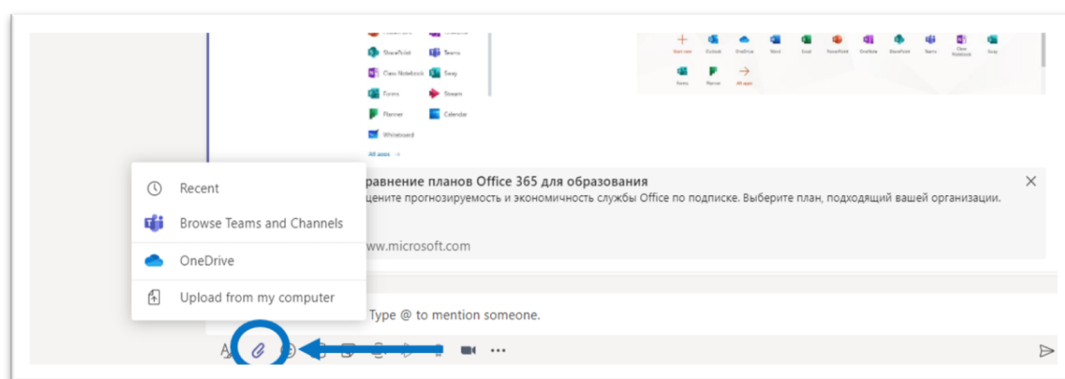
SharePoint
Teams
Class Notebook
Sway
Forms
Stream
Planner
Calendar
Whiteboard
All apps →

Start new
Outlook
OneDrive
Word
Excel
PowerPoint
OneNote
SharePoint
Teams
Class Notebook
Sway
Forms
Planner
All apps

Recent
Browse Teams and Channels
OneDrive
Upload from my computer

равнение планов Office 365 для образования
цените прогнозируемость и экономичность службы Office по подписке. Выберите план, подходящий вашей организации.
ww.microsoft.com

Type @ to mention someone.